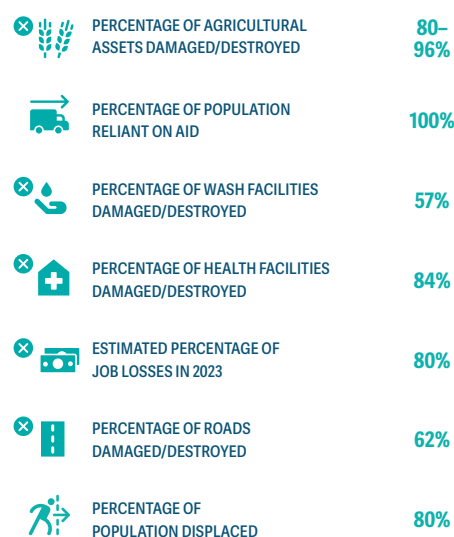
PERCENTAGE OF AGRICULTURAL ASSETS DAMAGED/DESTROYED
80–96%

PERCENTAGE OF POPULATION RELIANT ON AID
100%

PERCENTAGE OF WASH FACILITIES DAMAGED/DESTROYED
57%

PERCENTAGE OF HEALTH FACILITIES DAMAGED/DESTROYED
84%

ESTIMATED PERCENTAGE OF JOB LOSSES IN 2023
80%

PERCENTAGE OF ROADS DAMAGED/DESTROYED
62%

PERCENTAGE OF POPULATION DISPLACED
80%